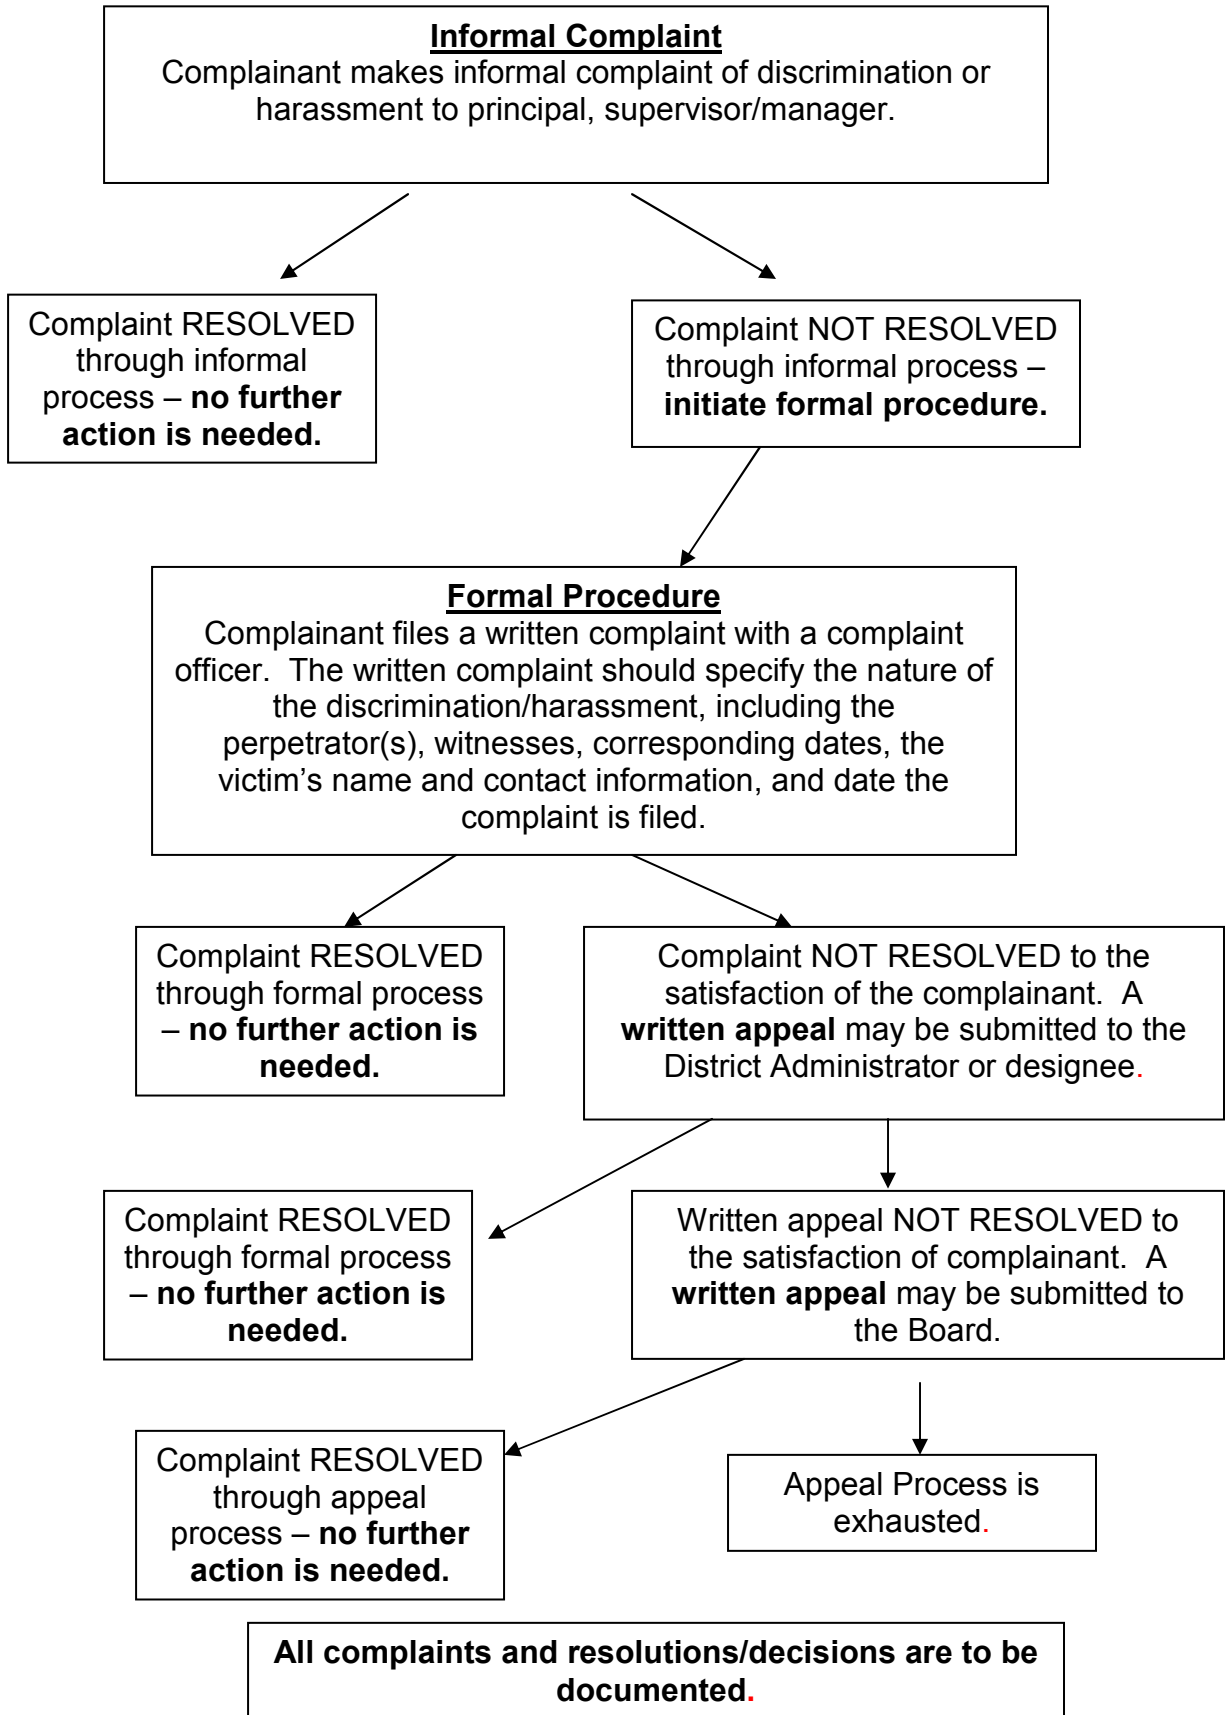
Informal Complaint
Complainant makes informal complaint of discrimination or harassment to principal, supervisor/manager.

Complaint RESOLVED through informal process – no further action is needed.

Complaint NOT RESOLVED through informal process – initiate formal procedure.

Formal Procedure
Complainant files a written complaint with a complaint officer. The written complaint should specify the nature of the discrimination/harassment, including the perpetrator(s), witnesses, corresponding dates, the victim's name and contact information, and date the complaint is filed.

Complaint RESOLVED through formal process – no further action is needed.

Complaint NOT RESOLVED to the satisfaction of the complainant. A written appeal may be submitted to the District Administrator or designee.

Complaint RESOLVED through formal process – no further action is needed.

Written appeal NOT RESOLVED to the satisfaction of complainant. A written appeal may be submitted to the Board.

Complaint RESOLVED through appeal process – no further action is needed.

Appeal Process is exhausted.

All complaints and resolutions/decisions are to be documented.